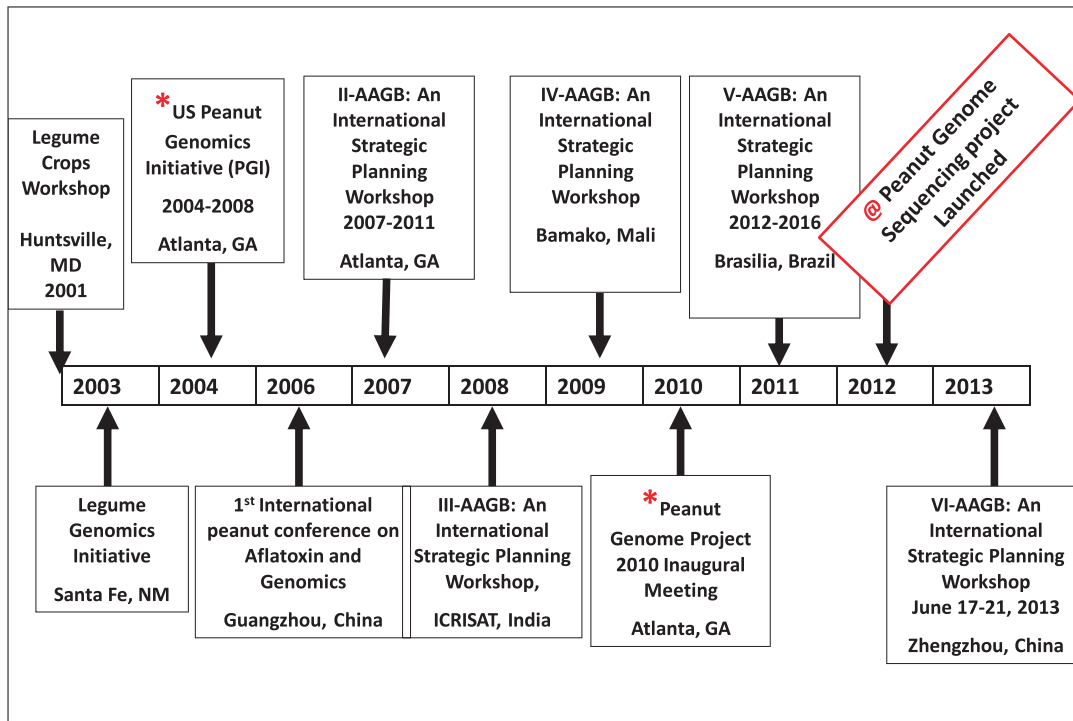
Legume Crops Workshop

Huntsville, MD
2001

*US Peanut Genomics Initiative (PGI)

2004-2008

Atlanta, GA

II-AAGB: An International Strategic Planning Workshop
2007-2011

Atlanta, GA

IV-AAGB: An International Strategic Planning Workshop

Bamako, Mali

V-AAGB: An International Strategic Planning Workshop
2012-2016

Brasilia, Brazil

@ Peanut Genome Sequencing project Launched

| 2003 | 2004 | 2006 | 2007 | 2008 | 2009 | 2010 | 2011 | 2012 | 2013 |
|---|---|---|---|---|---|---|---|---|---|

Legume Genomics Initiative

Santa Fe, NM

1$^{st}$ International peanut conference on Aflatoxin and Genomics

Guangzhou, China

III-AAGB: An International Strategic Planning Workshop,

ICRISAT, India

*Peanut Genome Project 2010 Inaugural Meeting

Atlanta, GA

VI-AAGB: An International Strategic Planning Workshop
June 17-21, 2013

Zhengzhou, China